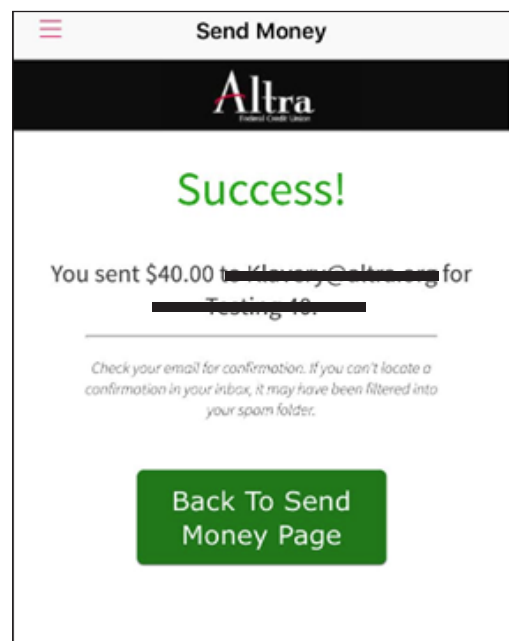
Send Money

Altra
Federal Credit Union

Success!

You sent $40.00 t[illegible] for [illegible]

Check your email for confirmation. If you can't locate a confirmation in your inbox, it may have been filtered into your spam folder.

Back To Send Money Page